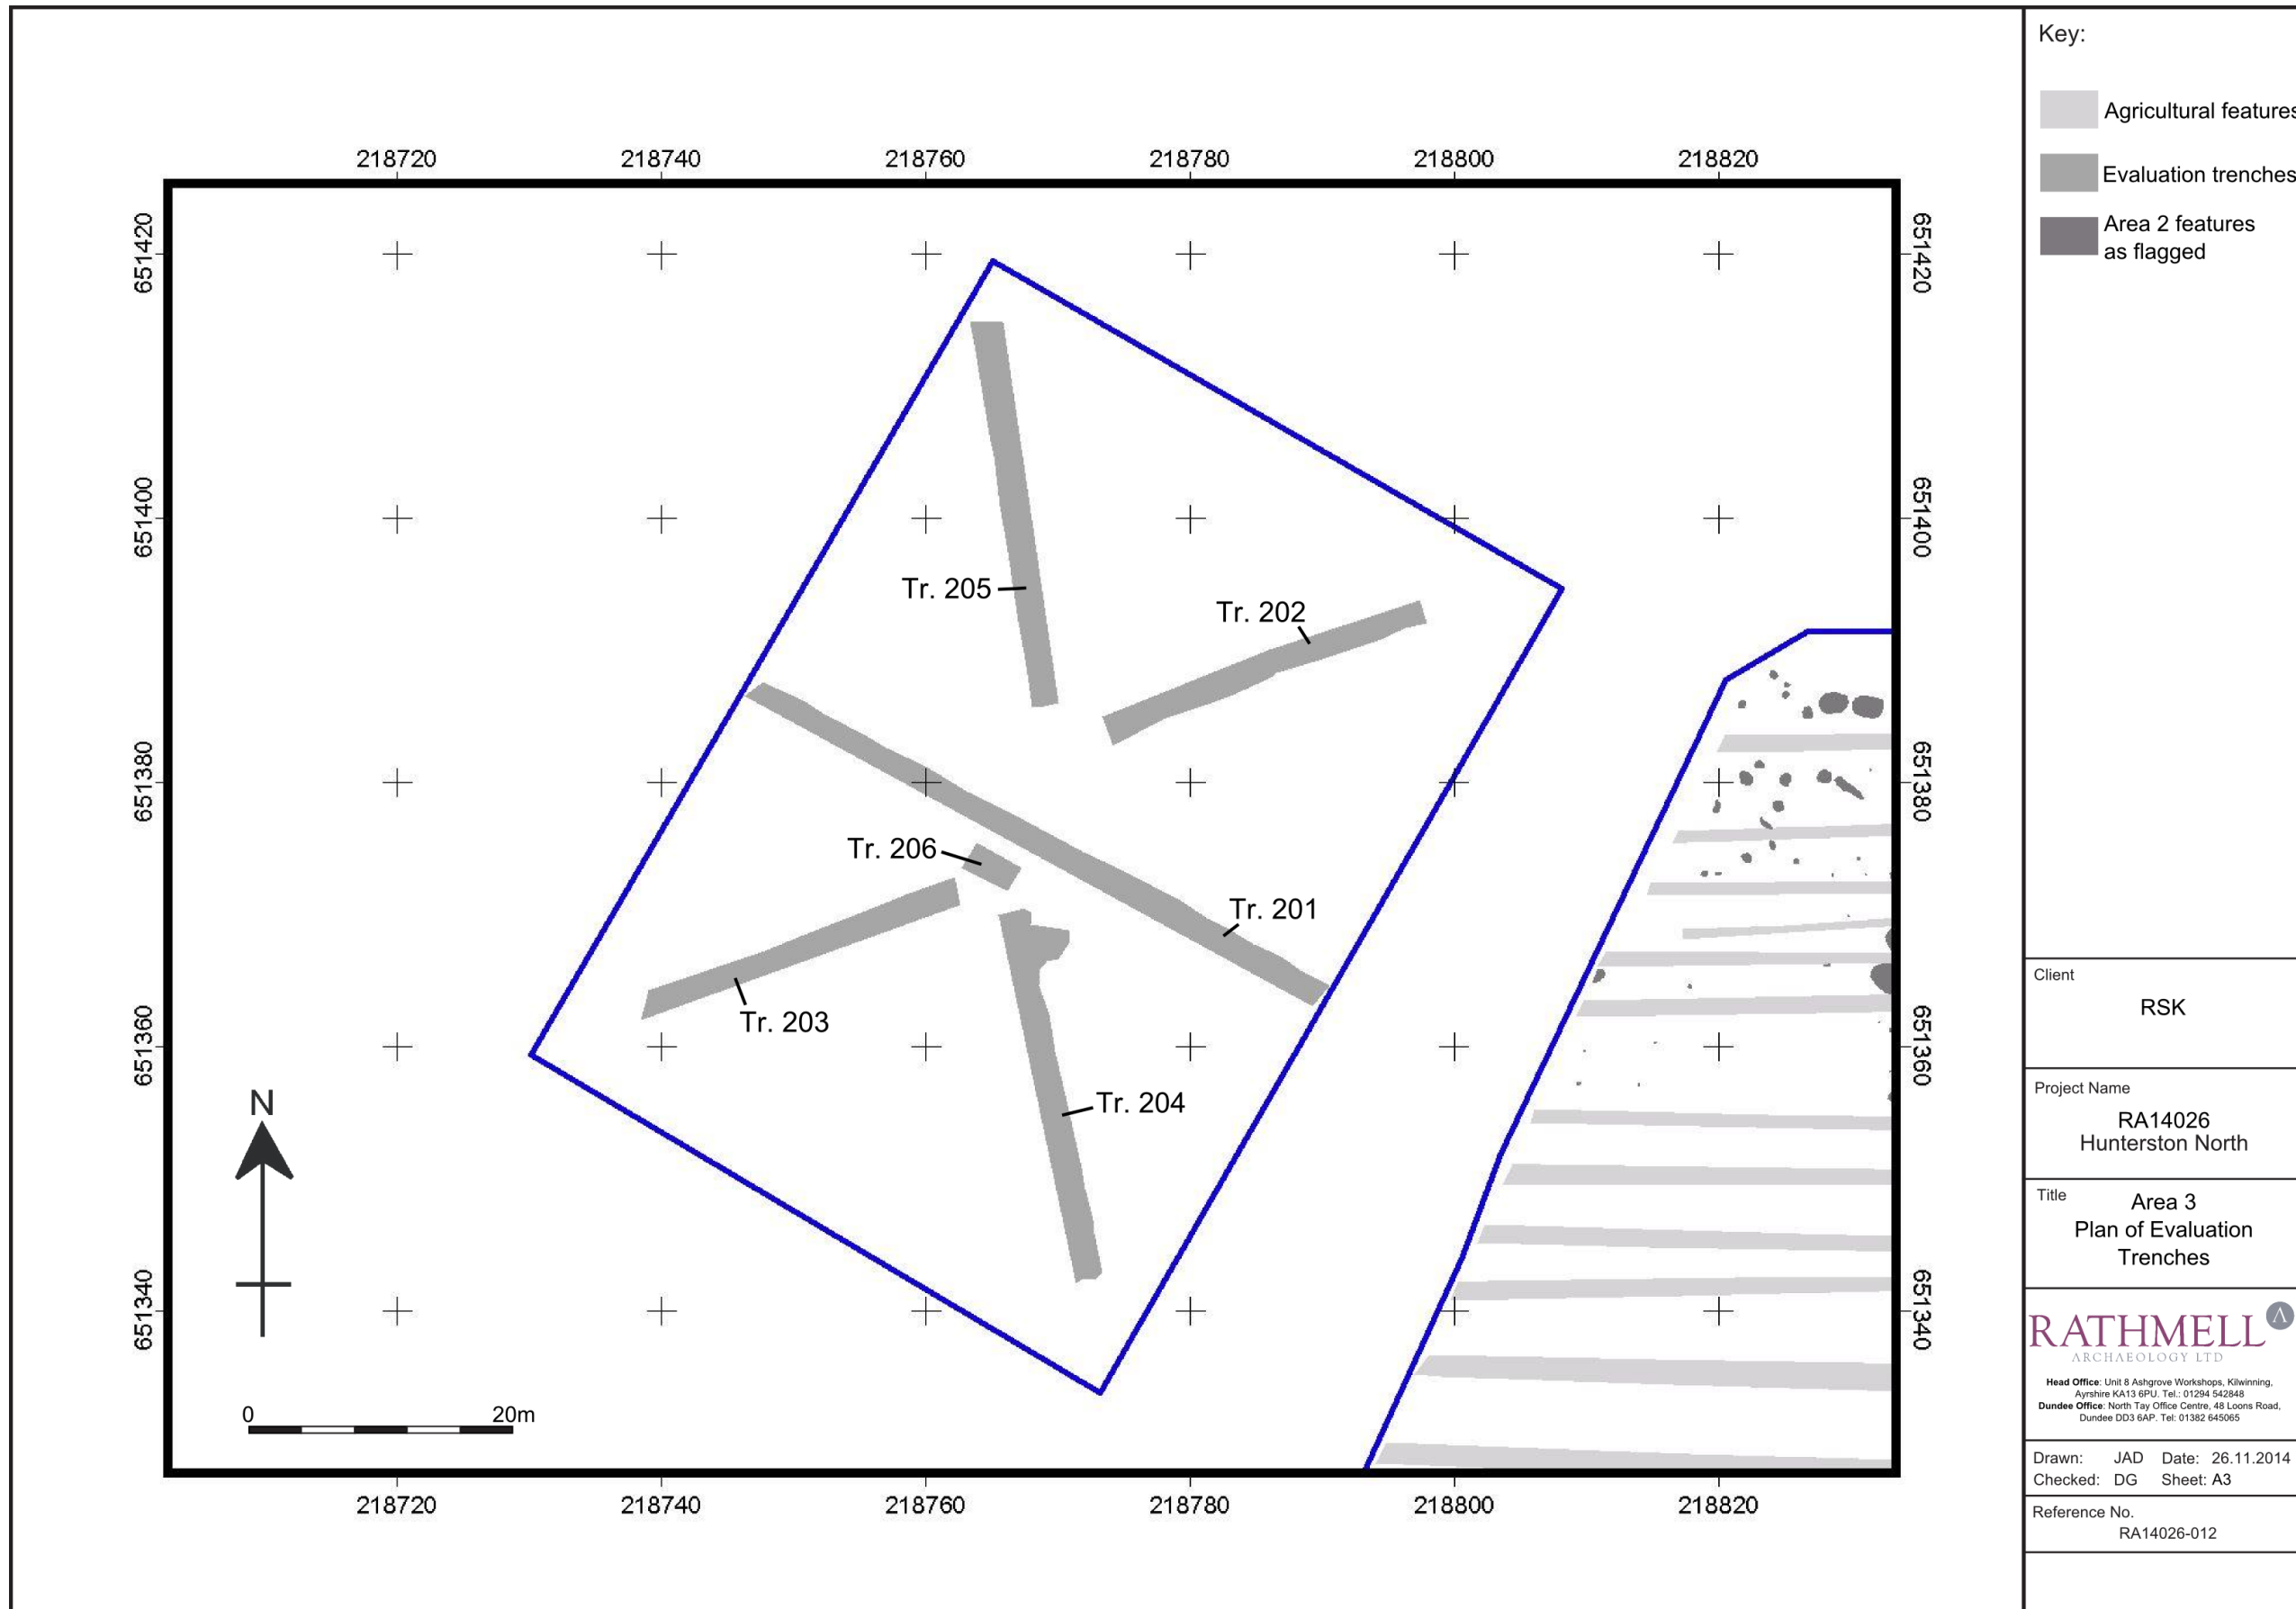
218720 218740 218760 218780 218800 218820

651420 651400 651380 651360 651340

Tr. 205

Tr. 202

Tr. 206

Tr. 201

Tr. 203

Tr. 204

N

0 20m

218720 218740 218760 218780 218800 218820

651420 651400 651380 651360 651340

Key:

Agricultural feature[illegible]

Evaluation trenche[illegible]

Area 2 features as flagged

Client
RSK

Project Name
RA14026
Hunterston North

Title
Area 3
Plan of Evaluation Trenches

RATHMELL
ARCHAEOLOGY LTD

Head Office: Unit 8 Ashgrove Workshops, Kilwinning, Ayrshire KA13 6PU. Tel.: 01294 542848
Dundee Office: North Tay Office Centre, 48 Loons Road, Dundee DD3 6AP. Tel: 01382 645065

Drawn: JAD Date: 26.11.2014
Checked: DG Sheet: A3

Reference No.
RA14026-012